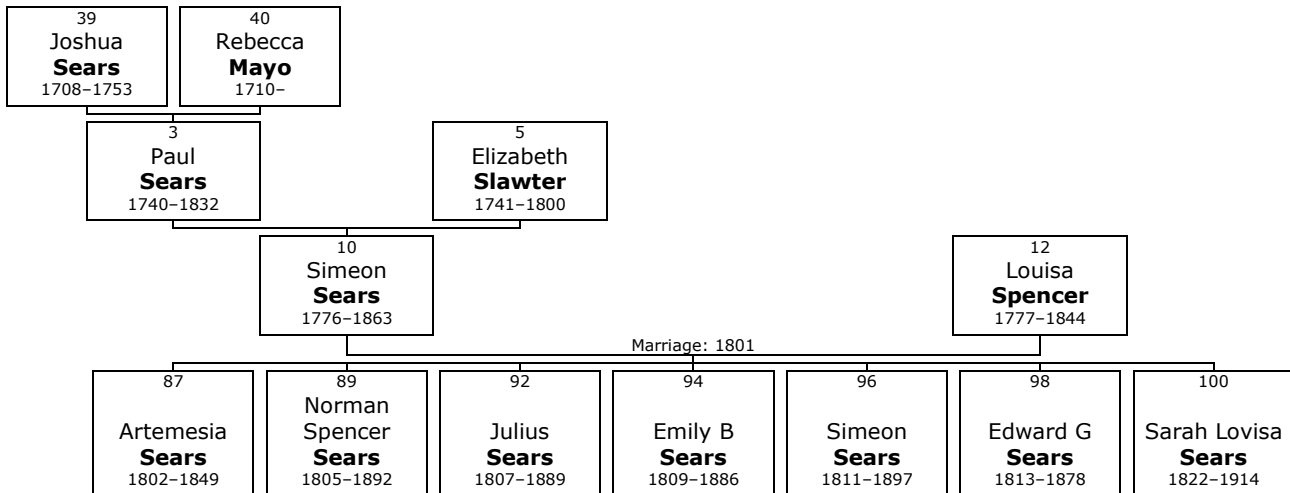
39
Joshua
**Sears**
1708–1753

40
Rebecca
**Mayo**
1710–

3
Paul
**Sears**
1740–1832

5
Elizabeth
**Slawter**
1741–1800

10
Simeon
**Sears**
1776–1863

12
Louisa
**Spencer**
1777–1844

Marriage: 1801

87
Artemesia
**Sears**
1802–1849

89
Norman Spencer
**Sears**
1805–1892

92
Julius
**Sears**
1807–1889

94
Emily B
**Sears**
1809–1886

96
Simeon
**Sears**
1811–1897

98
Edward G
**Sears**
1813–1878

100
Sarah Lovisa
**Sears**
1822–1914